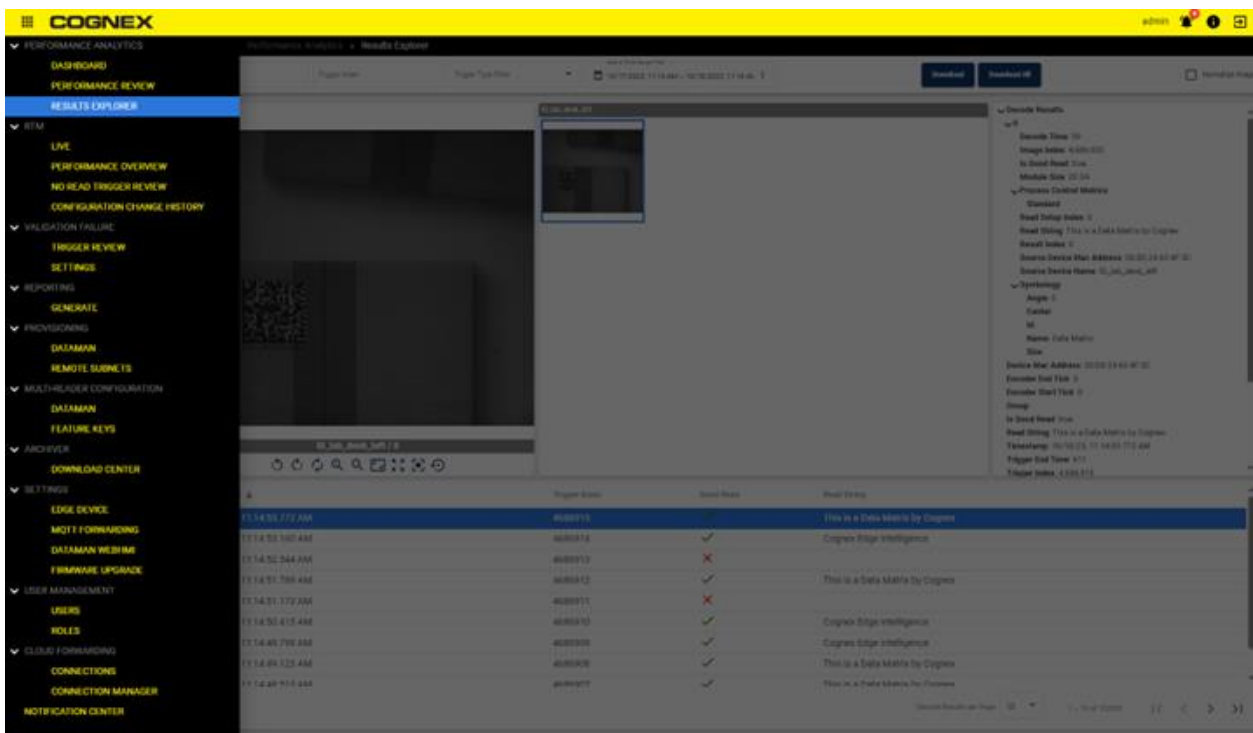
COGNEX

admin

PERFORMANCE ANALYTICS
DASHBOARD
PERFORMANCE REVIEW
RESULTS EXPLORER
RTM
LIVE
PERFORMANCE OVERVIEW
NO READ TRIGGER REVIEW
CONFIGURATION CHANGE HISTORY
VALIDATION FAILURE
TRIGGER REVIEW
SETTINGS
REPORTING
GENERATE
PROVISIONING
DATAMAN
REMOTE SUBNETS
MULTI-READER CONFIGURATION
DATAMAN
FEATURE KEYS
ARCHIVER
DOWNLOAD CENTER
SETTINGS
EDGE DEVICE
MQTT FORWARDING
DATAMAN WEBHMI
FIRMWARE UPGRADE
USER MANAGEMENT
USERS
ROLES
CLOUD FORWARDING
CONNECTIONS
CONNECTION MANAGER
NOTIFICATION CENTER

Performance Analytics > Results Explorer

Download Download All

Decode Results
Decode Time
Image Index
Is Good Read
Module Size
Process Control Metrics
Standard
Read Setup Index
Read String This is a Data Matrix by Cognex
Result Index
Source Device Mac Address
Source Device Name
Symbology
Angle
Center
Id
Name Data Matrix
Size
Device Mac Address
Encoder End Tick
Encoder Start Tick
Group
Is Good Read
Read String This is a Data Matrix by Cognex
Timestamp
Trigger End Time
Trigger Index

| | Trigger Index | Good Read | Read String |
|---|---|---|---|
| 11:14:53.772 AM | 4680915 | ✓ | This is a Data Matrix by Cognex |
| 11:14:53.160 AM | 4680914 | ✓ | Cognex Edge Intelligence |
| 11:14:52.544 AM | 4680913 | ✗ | |
| 11:14:51.788 AM | 4680912 | ✓ | This is a Data Matrix by Cognex |
| 11:14:51.172 AM | 4680911 | ✗ | |
| 11:14:50.415 AM | 4680910 | ✓ | Cognex Edge Intelligence |
| 11:14:49.799 AM | 4680909 | ✓ | Cognex Edge Intelligence |
| 11:14:49.123 AM | 4680908 | ✓ | This is a Data Matrix by Cognex |
| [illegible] | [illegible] | ✓ | This is a Data Matrix by Cognex |